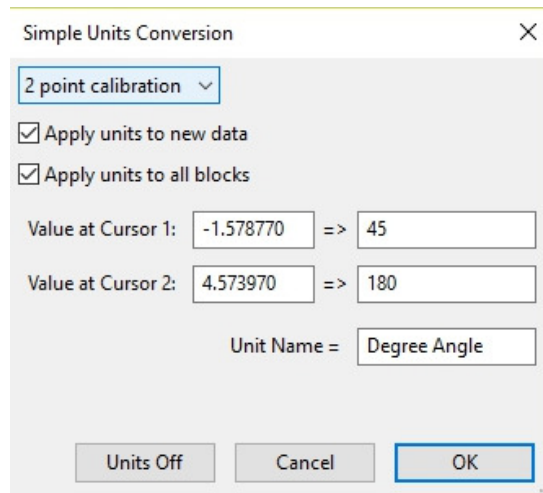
Simple Units Conversion

×

2 point calibration

Apply units to new data

Apply units to all blocks

Value at Cursor 1: -1.578770 => 45

Value at Cursor 2: 4.573970 => 180

Unit Name = Degree Angle

Units Off

Cancel

OK